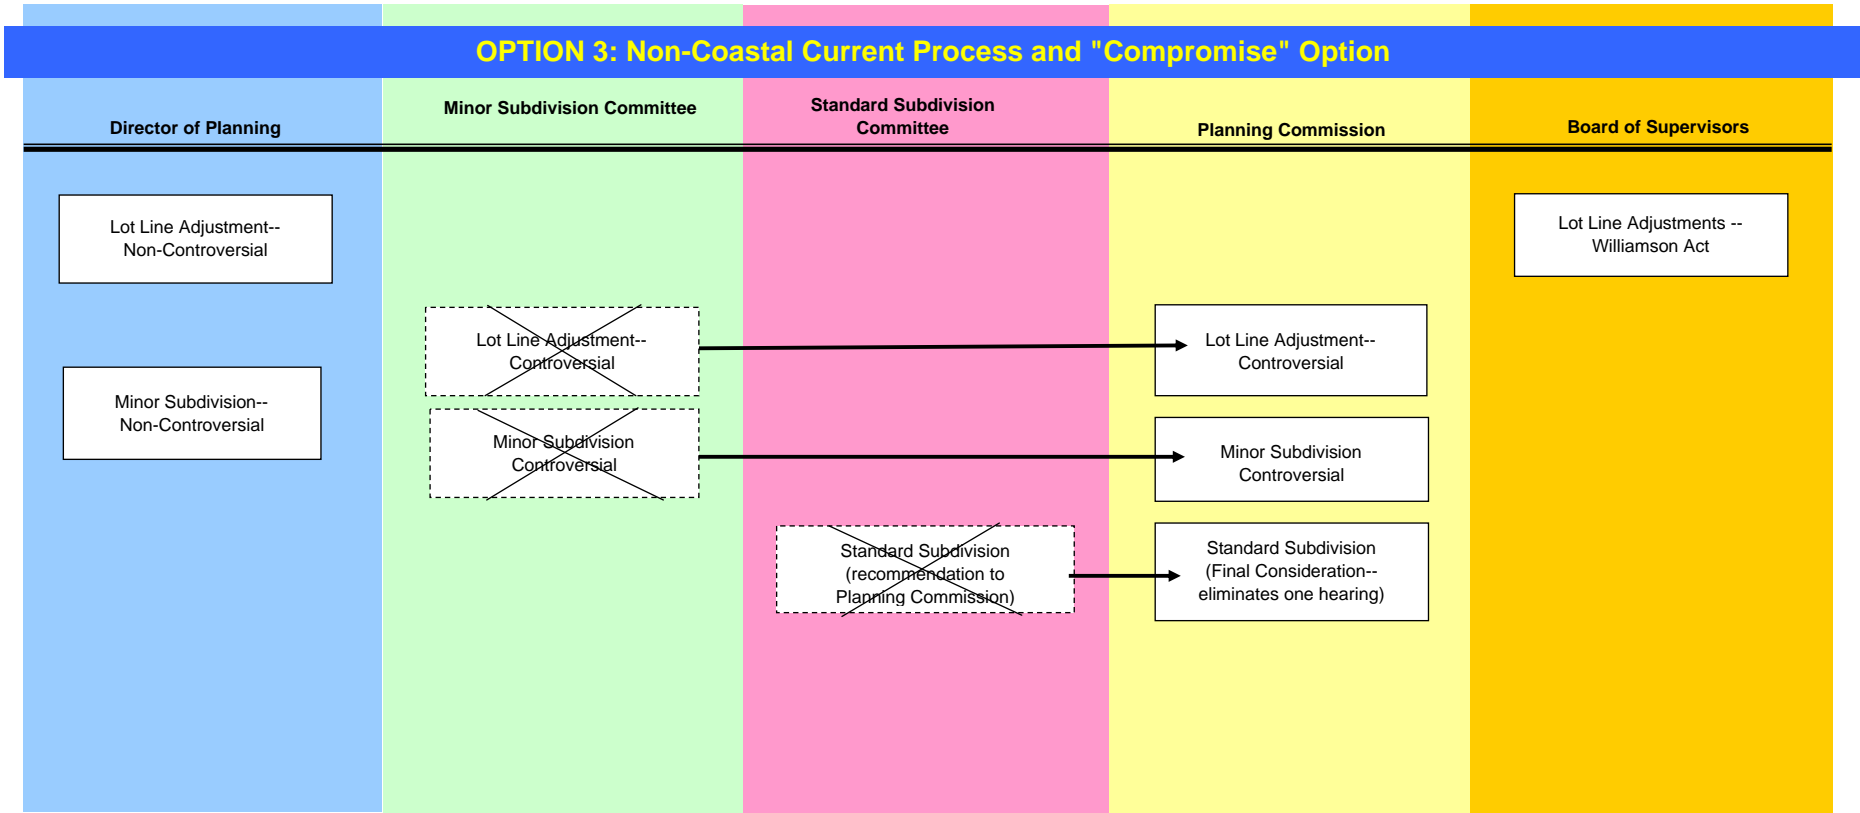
OPTION 3: Non-Coastal Current Process and "Compromise" Option

Director of Planning

Minor Subdivision Committee

Standard Subdivision Committee

Planning Commission

Board of Supervisors

Lot Line Adjustment-- Non-Controversial

Minor Subdivision-- Non-Controversial

Lot Line Adjustment-- Controversial

Minor Subdivision Controversial

Standard Subdivision (recommendation to Planning Commission)

Lot Line Adjustment-- Controversial

Minor Subdivision Controversial

Standard Subdivision (Final Consideration-- eliminates one hearing)

Lot Line Adjustments -- Williamson Act